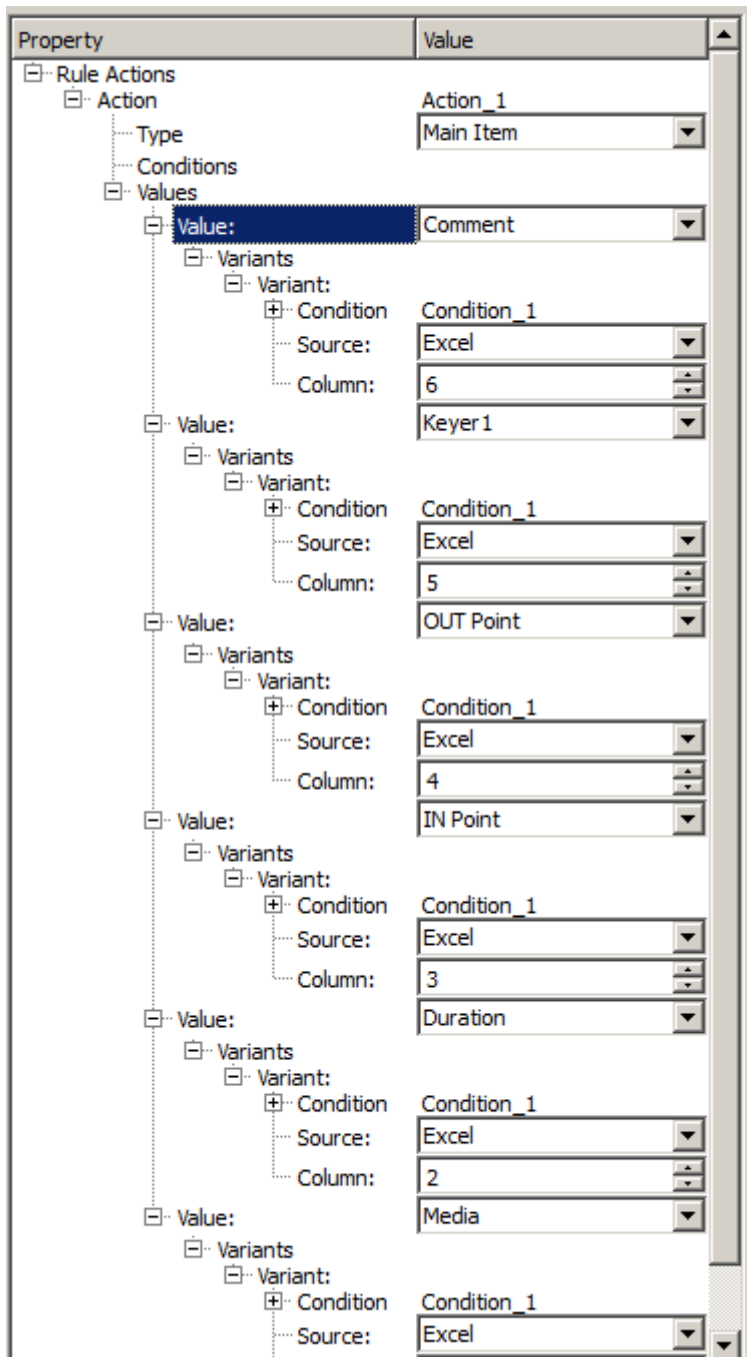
| Property | Value |
|---|---|
| Rule Actions | |
| Action | Action_1 |
| Type | Main Item |
| Conditions | |
| Values | |
| Value: | Comment |
| Variants | |
| Variant: | |
| Condition | Condition_1 |
| Source: | Excel |
| Column: | 6 |
| Value: | Keyer1 |
| Variants | |
| Variant: | |
| Condition | Condition_1 |
| Source: | Excel |
| Column: | 5 |
| Value: | OUT Point |
| Variants | |
| Variant: | |
| Condition | Condition_1 |
| Source: | Excel |
| Column: | 4 |
| Value: | IN Point |
| Variants | |
| Variant: | |
| Condition | Condition_1 |
| Source: | Excel |
| Column: | 3 |
| Value: | Duration |
| Variants | |
| Variant: | |
| Condition | Condition_1 |
| Source: | Excel |
| Column: | 2 |
| Value: | Media |
| Variants | |
| Variant: | |
| Condition | Condition_1 |
| Source: | Excel |